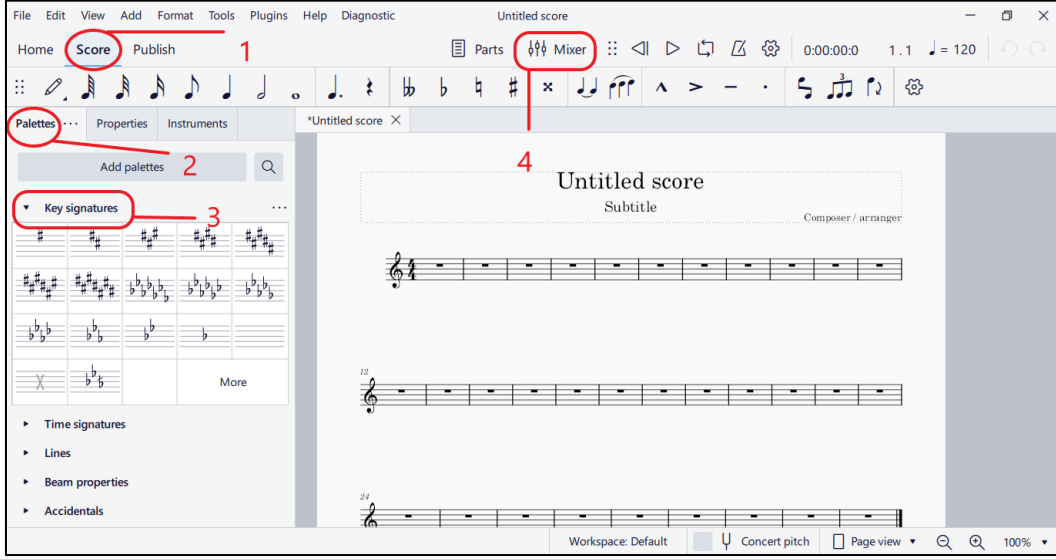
File Edit View Add Format Tools Plugins Help Diagnostic Untitled score

Home Score Publish 1 Parts Mixer 0:00:00:0 1. 1 ♩= 120

Palettes ··· Properties Instruments *Untitled score

Add palettes 2

4

Key signatures 3 ···

Untitled score
Subtitle
Composer / arranger

More

12

Time signatures
Lines
Beam properties
Accidentals

24

Workspace: Default Concert pitch Page view 100%